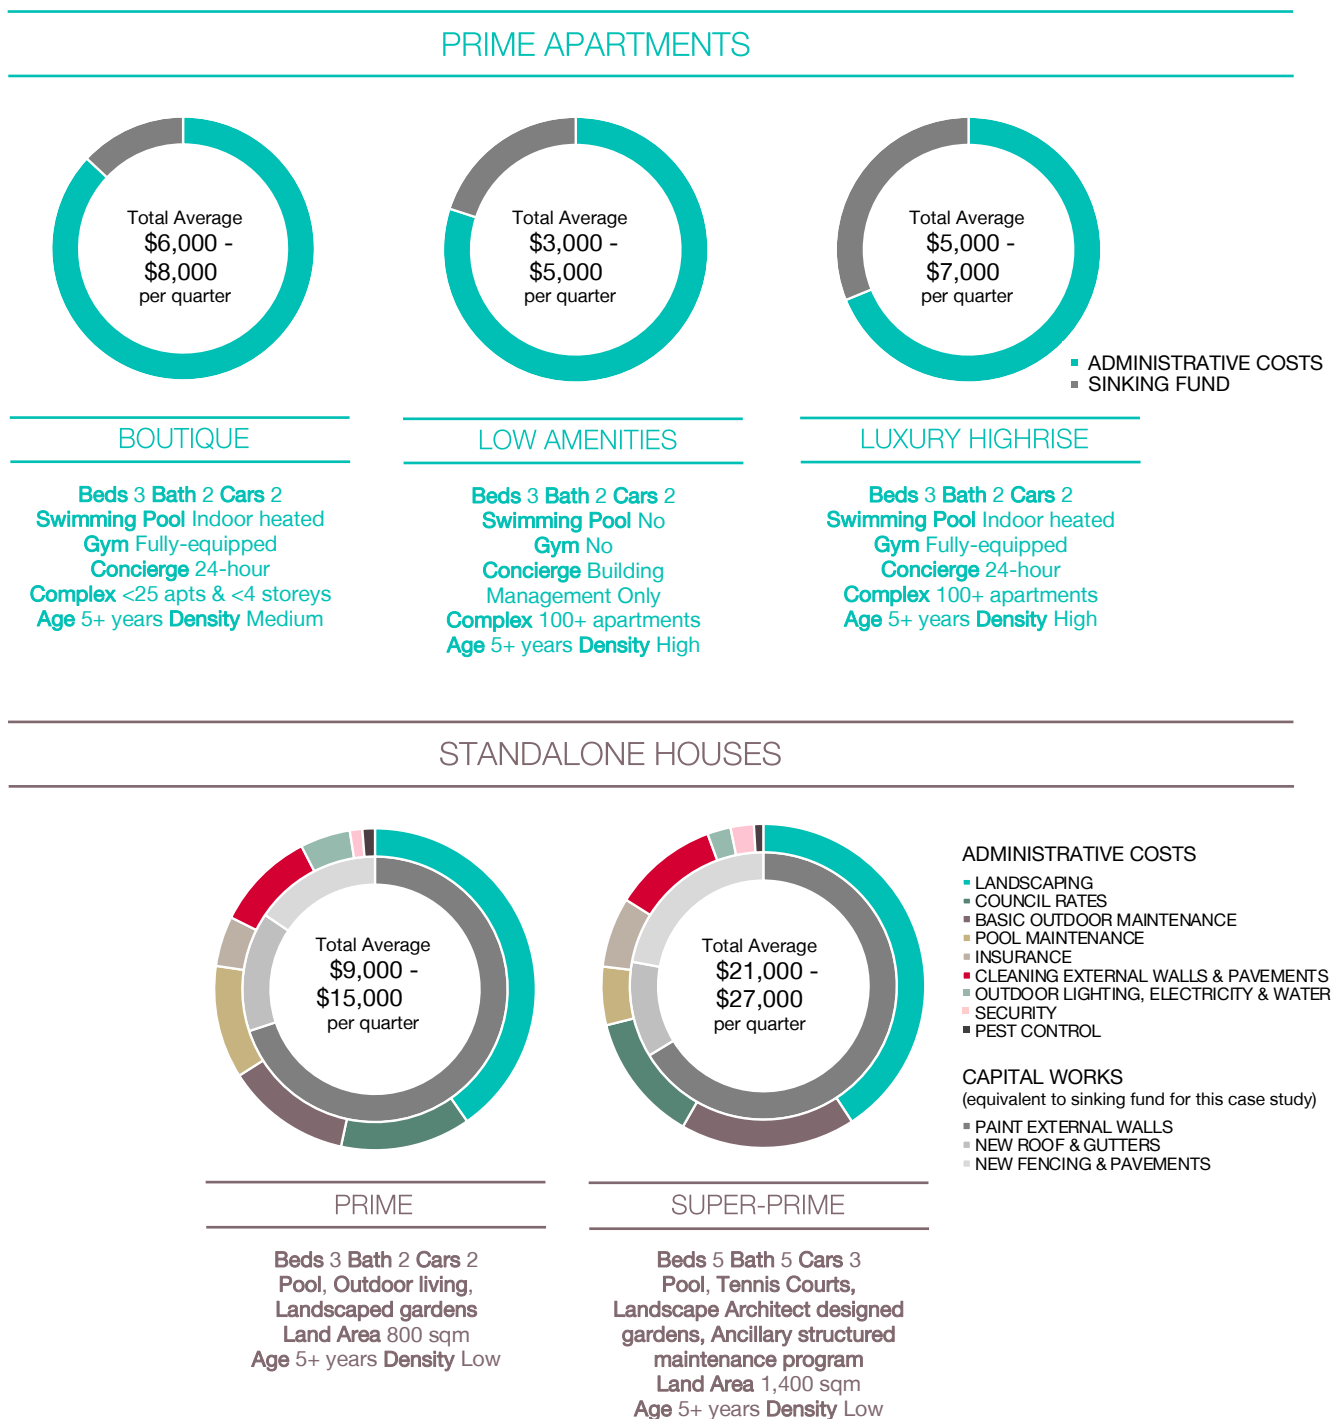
PRIME APARTMENTS

Total Average $6,000 - $8,000 per quarter

Total Average $3,000 - $5,000 per quarter

Total Average $5,000 - $7,000 per quarter

ADMINISTRATIVE COSTS
SINKING FUND

BOUTIQUE

Beds 3 Bath 2 Cars 2
Swimming Pool Indoor heated
Gym Fully-equipped
Concierge 24-hour
Complex <25 apts & <4 storeys
Age 5+ years Density Medium

LOW AMENITIES

Beds 3 Bath 2 Cars 2
Swimming Pool No
Gym No
Concierge Building Management Only
Complex 100+ apartments
Age 5+ years Density High

LUXURY HIGHRISE

Beds 3 Bath 2 Cars 2
Swimming Pool Indoor heated
Gym Fully-equipped
Concierge 24-hour
Complex 100+ apartments
Age 5+ years Density High

STANDALONE HOUSES

Total Average $9,000 - $15,000 per quarter

Total Average $21,000 - $27,000 per quarter

ADMINISTRATIVE COSTS
LANDSCAPING
COUNCIL RATES
BASIC OUTDOOR MAINTENANCE
POOL MAINTENANCE
INSURANCE
CLEANING EXTERNAL WALLS & PAVEMENTS
OUTDOOR LIGHTING, ELECTRICITY & WATER
SECURITY
PEST CONTROL

CAPITAL WORKS
(equivalent to sinking fund for this case study)
PAINT EXTERNAL WALLS
NEW ROOF & GUTTERS
NEW FENCING & PAVEMENTS

PRIME

Beds 3 Bath 2 Cars 2
Pool, Outdoor living, Landscaped gardens
Land Area 800 sqm
Age 5+ years Density Low

SUPER-PRIME

Beds 5 Bath 5 Cars 3
Pool, Tennis Courts, Landscape Architect designed gardens, Ancillary structured maintenance program
Land Area 1,400 sqm
Age 5+ years Density Low